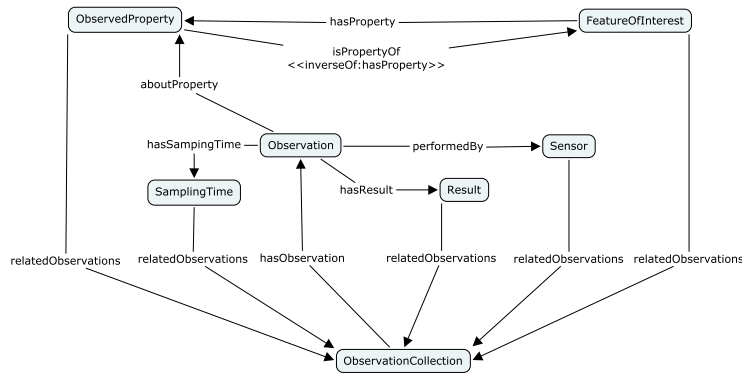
ObservedProperty
hasProperty
FeatureOfInterest
isPropertyOf
<<inverseOf:hasProperty>>
aboutProperty
hasSampingTime
Observation
performedBy
Sensor
SamplingTime
hasResult
Result
relatedObservations
relatedObservations
hasObservation
relatedObservations
relatedObservations
relatedObservations
ObservationCollection